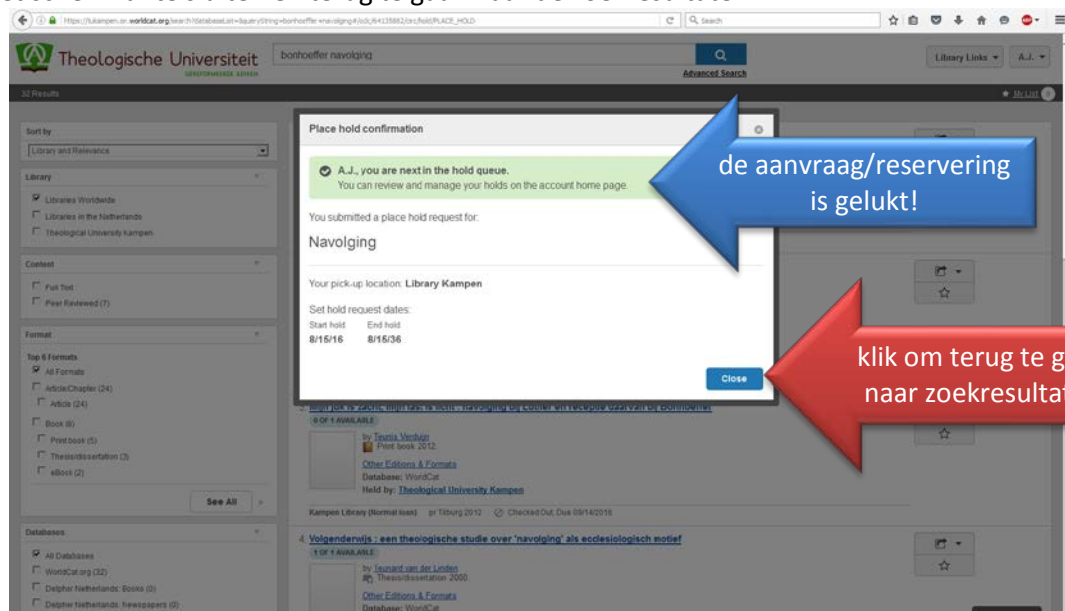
https://tukampen.on.worldcat.org/search?databaseList=&queryString=bonhoeffer+navolging#/oclc/64135862/circ/hold/PLACE_HOLD

Search

Theologische Universiteit
GEREFORMEERDE KERKEN

bonhoeffer navolging

Advanced Search

Library Links

A.J.

32 Results

My List

Sort by

Library and Relevance

Library

Libraries Worldwide

Libraries in the Netherlands

Theological University Kampen

Content

Full Text

Peer Reviewed (7)

Format

Top 6 Formats

All Formats

Article/Chapter (24)

Article (24)

Book (8)

Print book (5)

Thesis/dissertation (3)

eBook (2)

See All

Databases

All Databases

WorldCat.org (32)

Delpher Netherlands: Books (0)

Delpher Netherlands: newspapers (0)

Place hold confirmation

A.J., you are next in the hold queue.
You can review and manage your holds on the account home page.

You submitted a place hold request for:

Navolging

Your pick-up location: Library Kampen

Set hold request dates:

Start hold End hold
8/15/16 8/15/36

Close

de aanvraag/reservering is gelukt!

klik om terug te g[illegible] naar zoekresultat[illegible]

3. Mijn juk is zacht, mijn last is licht : navolging bij Luther en receptie daarvan bij Bonhoeffer

0 OF 1 AVAILABLE

by Teunis Verduin
Print book 2012

Other Editions & Formats
Database: WorldCat
Held by: Theological University Kampen

Kampen Library (Normal loan) pr Tilburg 2012 Checked Out, Due 09/14/2016

4. Volgenderwijs : een theologische studie over 'navolging' als ecclesiologisch motief

1 OF 1 AVAILABLE

by Leonard van der Linden
Thesis/dissertation 2000

Other Editions & Formats
Database: WorldCat